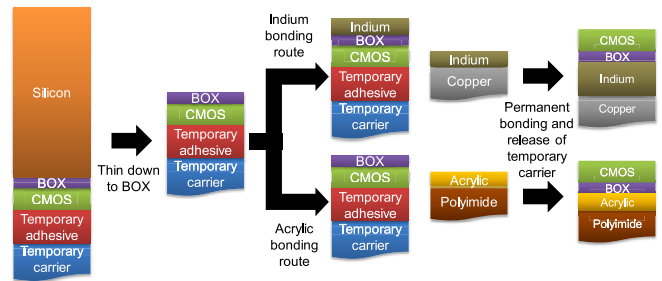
Silicon
BOX
CMOS
Temporary adhesive
Temporary carrier

Thin down to BOX

BOX
CMOS
Temporary adhesive
Temporary carrier

Indium bonding route

Indium
BOX
CMOS
Temporary adhesive
Temporary carrier

Indium
Copper

BOX
CMOS
Temporary adhesive
Temporary carrier

Acrylic bonding route

Acrylic
Polyimide

Permanent bonding and release of temporary carrier

CMOS
BOX
Indium
Copper

CMOS
BOX
Acrylic
Polyimide